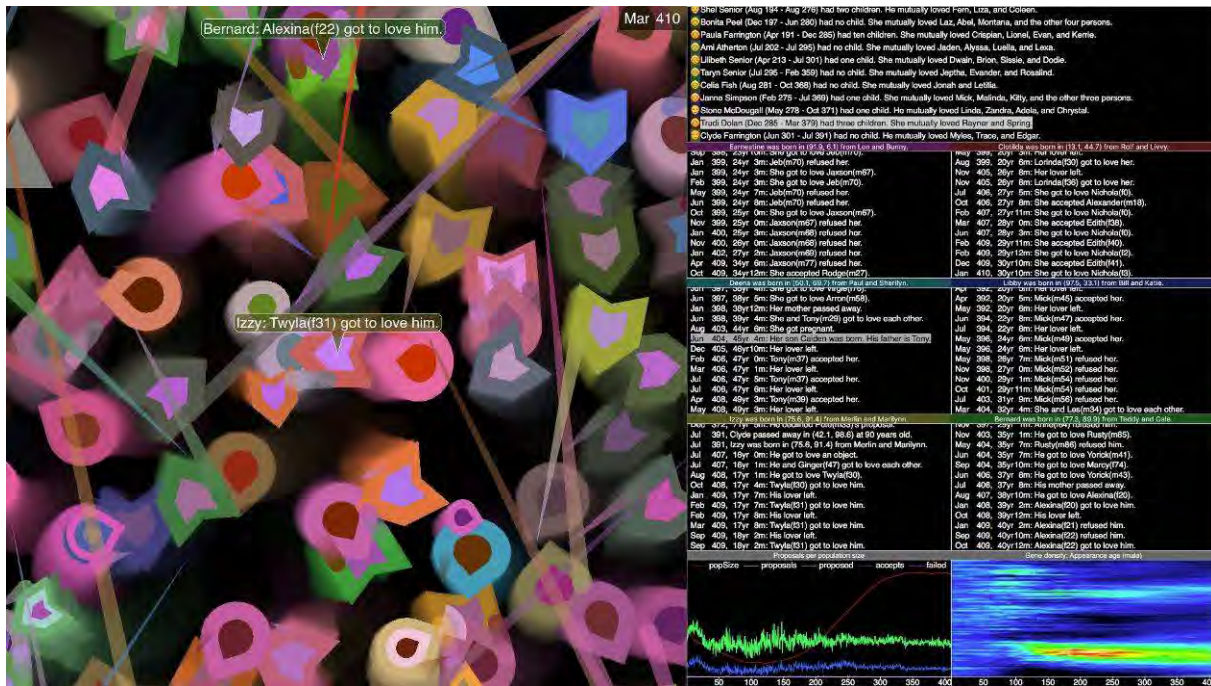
Bernard: Alexina(f22) got to love him.

Mar 410

Izzy: Twyla(f31) got to love him.

Shel Senior (Aug 194 - Aug 276) had two children. He mutually loved Fern, Liza, and Coleen.
Bonita Peel (Dec 197 - Jun 280) had no child. She mutually loved Laz, Abel, Montana, and the other four persons.
Paula Farrington (Apr 191 - Dec 285) had ten children. She mutually loved Crispian, Lionel, Evan, and Kerrie.
Ami Atherton (Jul 202 - Jul 295) had no child. She mutually loved Jaden, Alyssa, Luella, and Lexa.
Lilibeth Senior (Apr 213 - Jul 301) had one child. She mutually loved Dwain, Brion, Sissie, and Dodie.
Taryn Senior (Jul 295 - Feb 359) had no child. She mutually loved Jepthe, Evander, and Rosalind.
Celia Fish (Aug 281 - Oct 368) had one child. She mutually loved Jonah and Letitia.
Janna Simpson (Feb 275 - Jul 369) had one child. She mutually loved Mick, Melinda, Kitty, and the other three persons.
Stone McDougall (May 278 - Oct 371) had one child. He mutually loved Linda, Zandra, Adela, and Chrystal.
Trudi Dolan (Dec 285 - Mar 379) had three children. She mutually loved Rayner and Spring.
Clyde Farrington (Jun 301 - Jul 391) had no child. He mutually loved Myles, Trace, and Edgar.

Earnestine was born in (97.9, 6.1) from Lon and Bunny.
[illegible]
Jan 399, 24yr 3m: Jeb(m70) refused her.
Jan 399, 24yr 3m: She got to love Jaxson(m67).
Feb 399, 24yr 4m: She got to love Jeb(m70).
May 399, 24yr 7m: Jaxson(m67) refused her.
Jun 399, 24yr 8m: Jeb(m70) refused her.
Oct 399, 25yr 0m: She got to love Jaxson(m67).
Nov 399, 25yr 1m: Jaxson(m67) refused her.
Jan 400, 25yr 3m: Jaxson(m68) refused her.
Nov 400, 26yr 1m: Jaxson(m68) refused her.
Jan 402, 27yr 3m: Jaxson(m69) refused her.
Apr 409, 34yr 0m: Jaxson(m77) refused her.
Oct 409, 34yr 12m: She accepted Rodge(m27).

Clotilda was born in (13.1, 44.7) from Rolf and Livvy.
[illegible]
May 399, 25yr 9m: Lorinda(f30) got to love her.
Nov 405, 26yr 8m: Her lover left.
Nov 405, 26yr 8m: Lorinda(f36) got to love her.
Jul 406, 27yr 5m: She got to love Nichola(f0).
Oct 406, 27yr 8m: She accepted Alexander(m18).
Feb 407, 27yr 11m: She got to love Nichola(f0).
Mar 407, 28yr 0m: She accepted Edith(f38).
Jun 407, 28yr 3m: She got to love Nichola(f0).
Feb 409, 29yr 11m: She accepted Edith(f40).
Apr 409, 29yr 12m: She got to love Nichola(f2).
Dec 409, 30yr 8m: She accepted Edith(f41).
Jan 410, 30yr 10m: She got to love Nichola(f3).

Deena was born in (50.1, 69.7) from Paul and Sherilyn.
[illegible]
Jun 397, 38yr 5m: She got to love Arron(m58).
Jun 398, 38yr 12m: Her mother passed away.
Jun 398, 39yr 4m: She and Tony(m29) got to love each other.
Aug 403, 44yr 6m: She got pregnant.
Jun 404, 45yr 4m: Her son Caiden was born. His father is Tony.
Dec 405, 46yr 10m: Her lover left.
Feb 406, 47yr 0m: Tony(m37) accepted her.
Mar 406, 47yr 1m: Her lover left.
Jul 406, 47yr 5m: Tony(m37) accepted her.
Oct 406, 47yr 8m: Her lover left.
Apr 408, 49yr 2m: Tony(m39) accepted her.
May 408, 49yr 3m: Her lover left.

Libby was born in (97.5, 33.1) from Bill and Katie.
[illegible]
Apr 392, 20yr 5m: Mick(m45) accepted her.
May 392, 20yr 6m: Her lover left.
Jun 392, 20yr 7m: Mick(m47) accepted her.
Jul 394, 22yr 8m: Her lover left.
May 396, 24yr 6m: Mick(m49) accepted her.
Mar 398, 26yr 4m: Her lover left.
Mar 398, 26yr 7m: Mick(m51) refused her.
Mar 398, 27yr 0m: Mick(m52) refused her.
Nov 400, 29yr 1m: Mick(m54) refused her.
Jul 401, 29yr 8m: Mick(m54) refused her.
Jul 403, 31yr 8m: Mick(m56) refused her.
Mar 404, 32yr 4m: She and Les(m34) got to love each other.

Izzy was born in (75.6, 91.4) from Merlin and Marilynn.
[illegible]
Jul 391, Clyde passed away in (42.1, 98.6) at 90 years old.
Jul 391, Izzy was born in (75.6, 91.4) from Merlin and Marilynn.
Jul 407, 16yr 0m: He got to love an object.
Jul 407, 16yr 0m: He and Ginger(f47) got to love each other.
Aug 408, 17yr 1m: He got to love Twyla(f30).
Oct 408, 17yr 4m: Twyla(f30) got to love him.
Jan 409, 17yr 7m: His lover left.
Feb 409, 17yr 7m: Twyla(f30) got to love him.
Feb 409, 17yr 8m: His lover left.
Mar 409, 17yr 9m: Twyla(f31) got to love him.
Sep 409, 18yr 2m: His lover left.
Sep 409, 18yr 2m: Twyla(f31) got to love him.

Bernard was born in (77.5, 80.9) from Teddy and Cate.
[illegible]
Nov 403, 35yr 1m: He got to love Rusty(m65).
May 403, 35yr 7m: Rusty(m66) refused him.
Jun 404, 35yr 7m: He got to love Yorick(m41).
Sep 404, 35yr 10m: He got to love Marcy(f74).
Jul 407, 37yr 1m: He got to love Yorick(m43).
Jul 407, 37yr 8m: His mother passed away.
Aug 407, 38yr 10m: He got to love Alexina(f20).
Jan 408, 39yr 2m: Alexina(f20) got to love him.
Jun 409, 40yr 0m: Alexina(f21) refused him.
Oct 409, 40yr 4m: Alexina(f21) refused him.
Oct 409, 40yr 12m: Alexina(f22) refused him.

Proposals per population size
popSize — proposals — proposed — accepts — failed

Gene density: Appearance age (male)

50 100 150 200 250 300 350 400
50 100 150 200 250 300 350 400